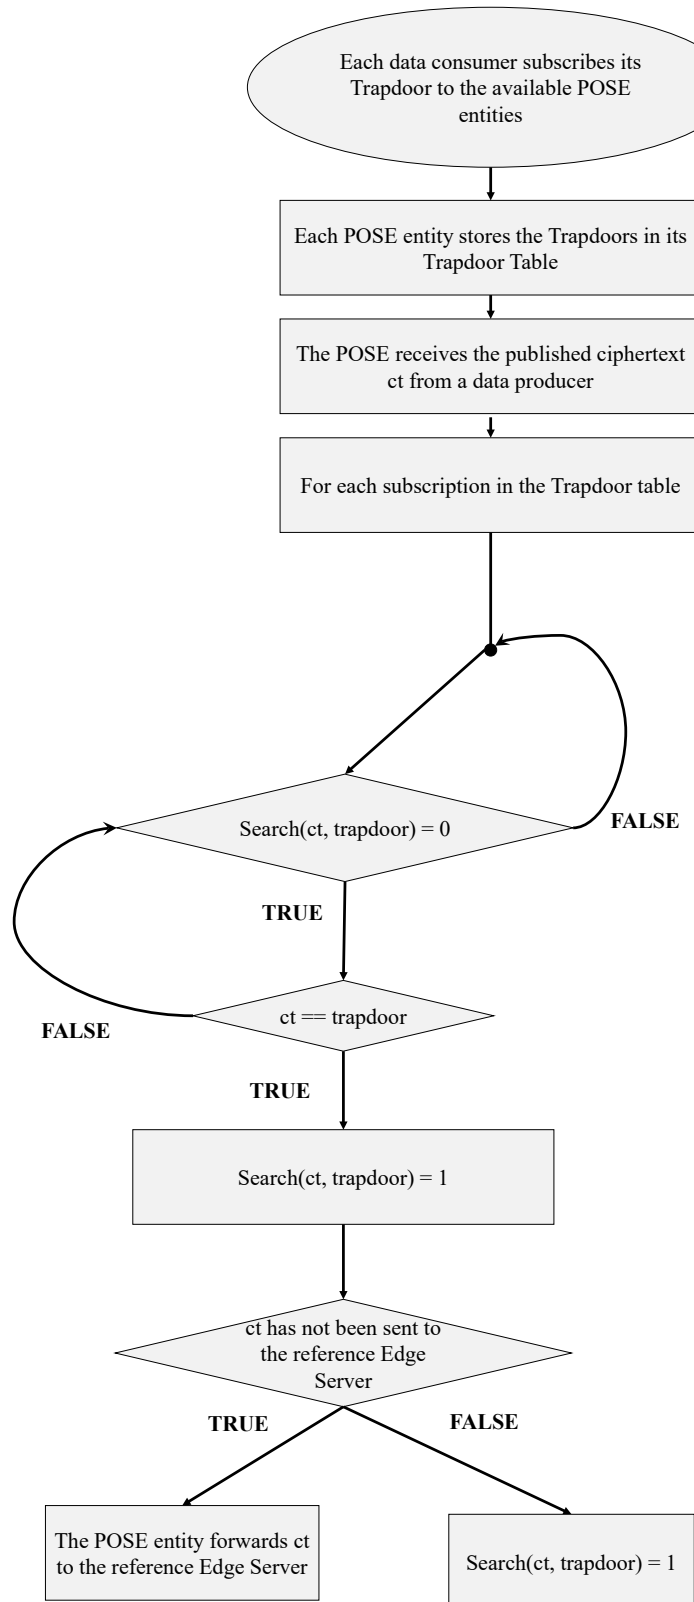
Each data consumer subscribes its Trapdoor to the available POSE entities

Each POSE entity stores the Trapdoors in its Trapdoor Table

The POSE receives the published ciphertext ct from a data producer

For each subscription in the Trapdoor table

Search(ct, trapdoor) = 0

FALSE

TRUE

ct == trapdoor

FALSE

TRUE

Search(ct, trapdoor) = 1

ct has not been sent to the reference Edge Server

TRUE

FALSE

The POSE entity forwards ct to the reference Edge Server

Search(ct, trapdoor) = 1